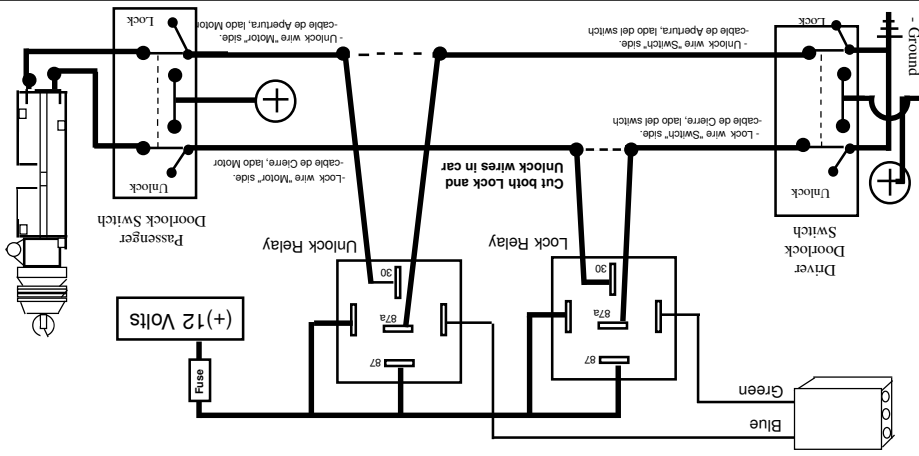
Lock
- Unlock wire "Motor" side.
-cable de Apertura, lado Motor

Unlock
- Lock wire "Motor" side.
-cable de Cierre, lado Motor

Passenger
Doorlock Switch

Lock
- Unlock wire "Switch" side.
-cable de Apertura, lado del switch

- Lock wire "Switch" side.
-cable de Cierre, lado del switch

Unlock

Driver
Doorlock
Switch

- Ground

Cut both Lock and
Unlock wires in car

Unlock Relay

Lock Relay

30
87a
87

30
87a
87

(+)12 Volts

Fuse

Green

Blue